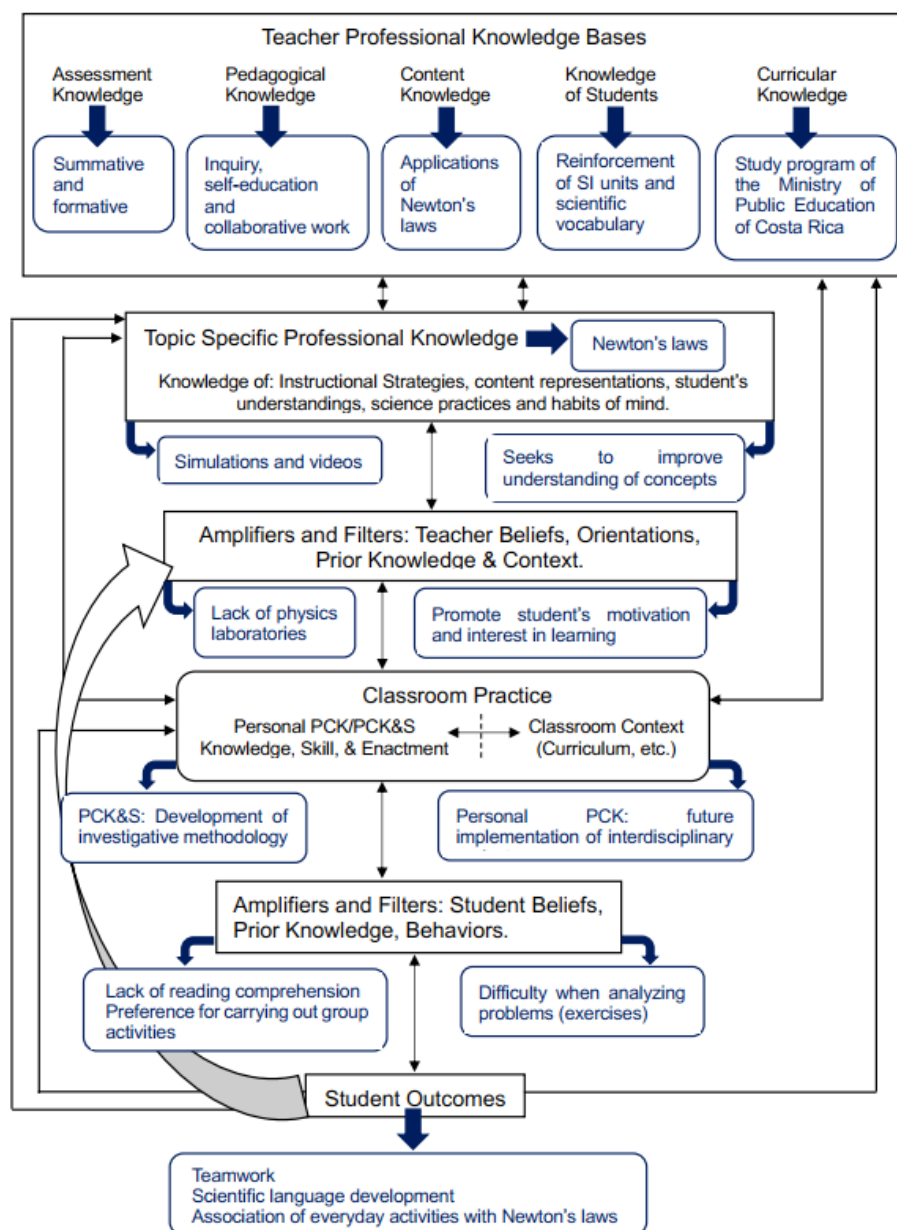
Teacher Professional Knowledge Bases

Assessment Knowledge

Summative and formative

Pedagogical Knowledge

Inquiry, self-education and collaborative work

Content Knowledge

Applications of Newton's laws

Knowledge of Students

Reinforcement of SI units and scientific vocabulary

Curricular Knowledge

Study program of the Ministry of Public Education of Costa Rica

Topic Specific Professional Knowledge

Newton's laws

Knowledge of: Instructional Strategies, content representations, student's understandings, science practices and habits of mind.

Simulations and videos

Seeks to improve understanding of concepts

Amplifiers and Filters: Teacher Beliefs, Orientations, Prior Knowledge & Context.

Lack of physics laboratories

Promote student's motivation and interest in learning

Classroom Practice

Personal PCK/PCK&S Knowledge, Skill, & Enactment

Classroom Context (Curriculum, etc.)

PCK&S: Development of investigative methodology

Personal PCK: future implementation of interdisciplinary

Amplifiers and Filters: Student Beliefs, Prior Knowledge, Behaviors.

Lack of reading comprehension Preference for carrying out group activities

Difficulty when analyzing problems (exercises)

Student Outcomes

Teamwork
Scientific language development
Association of everyday activities with Newton's laws